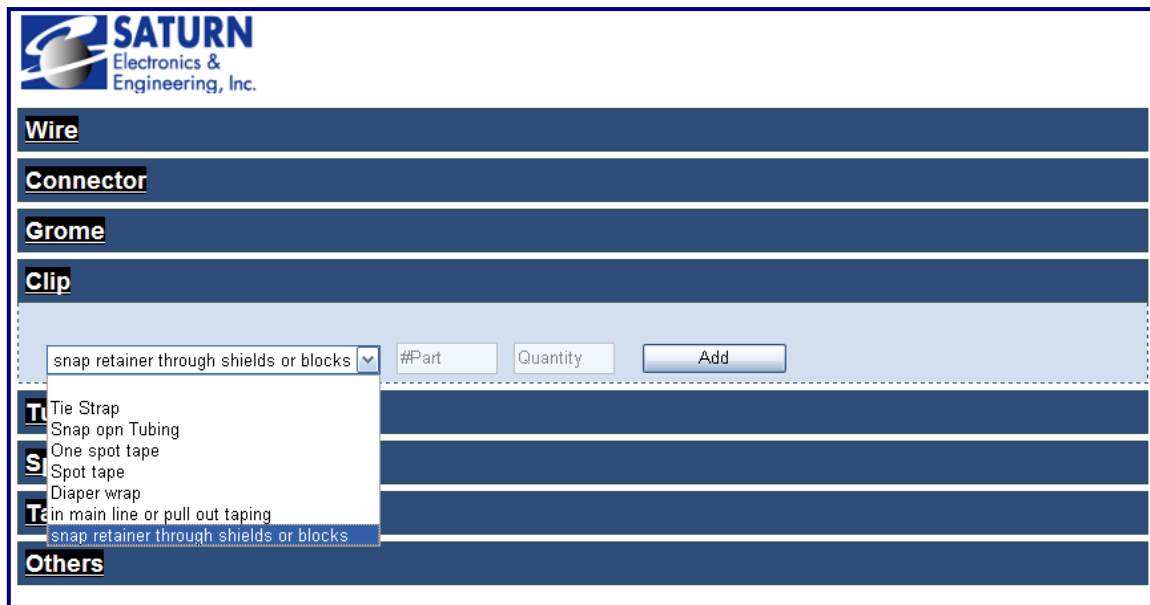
SATURN
Electronics &
Engineering, Inc.

Wire

Connector

Grome

Clip

snap retainer through shields or blocks

#Part

Quantity

Add

Tie Strap
Snap opn Tubing
One spot tape
Spot tape
Diaper wrap
in main line or pull out taping
snap retainer through shields or blocks

Tu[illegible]

S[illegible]

Ta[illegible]

Others